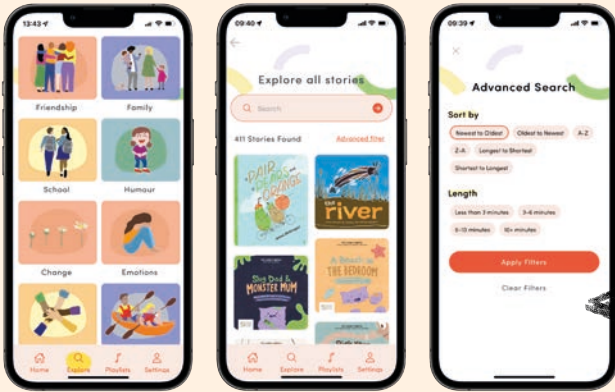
13:43

Friendship

Family

School

Humour

Change

Emotions

Home Explore Playlists Settings

09:40

Explore all stories

Search

411 Stories Found

Advanced filter

Pair of Pears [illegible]

the river

She Dad & Monster Mum

A Beach in the Bedroom

Home Explore Playlists Settings

09:39

Advanced Search

Sort by

Newest to Oldest

Oldest to Newest

A-Z

Z-A

Longest to Shortest

Shortest to Longest

Length

Less than 3 minutes

3-6 minutes

6-10 minutes

10+ minutes

Apply Filters

Clear Filters